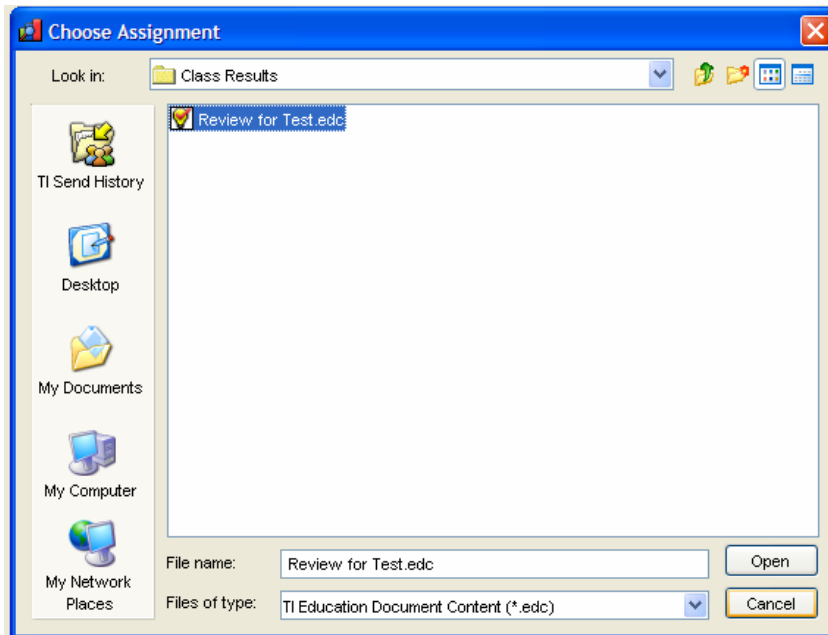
Choose Assignment

Look in: Class Results

TI Send History

Desktop

My Documents

My Computer

My Network Places

Review for Test.edc

File name: Review for Test.edc

Files of type: TI Education Document Content (*.edc)

Open

Cancel